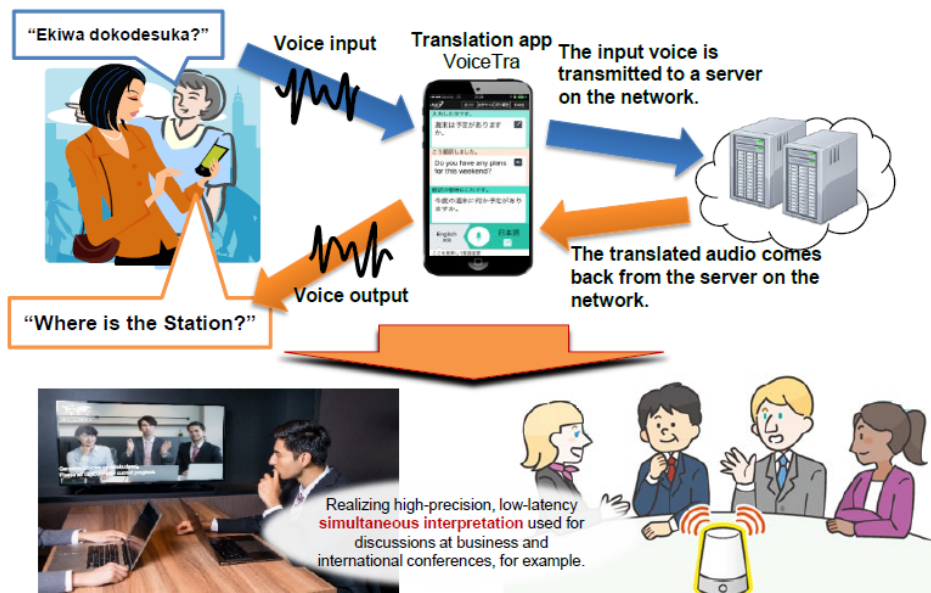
"Ekiwa dokodesuka?"

Voice input

Translation app
VoiceTra

The input voice is transmitted to a server on the network.

Do you have any plans for this weekend?

English

日本語

The translated audio comes back from the server on the network.

Voice output

"Where is the Station?"

Realizing high-precision, low-latency simultaneous interpretation used for discussions at business and international conferences, for example.